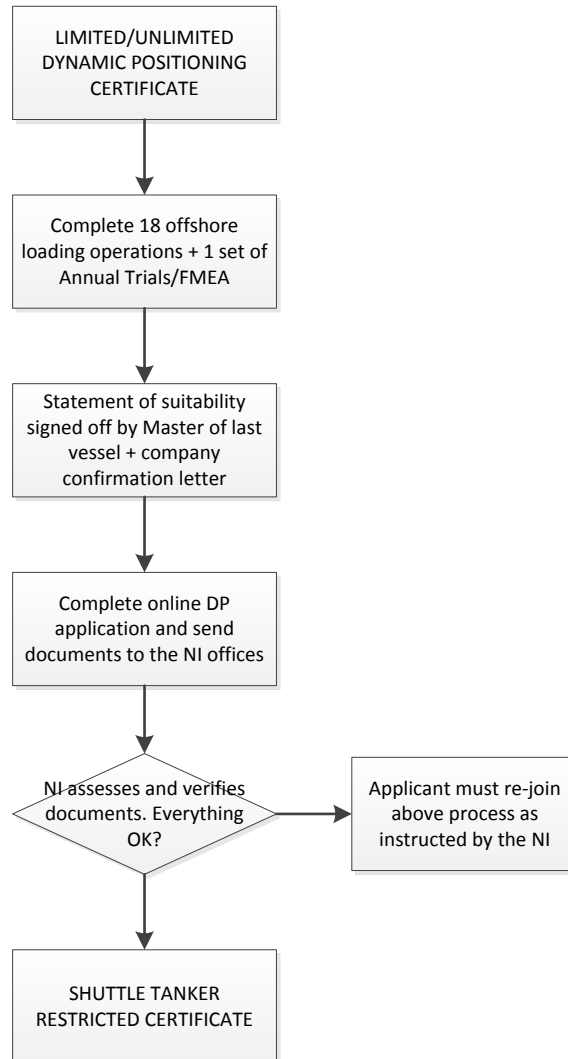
LIMITED/UNLIMITED DYNAMIC POSITIONING CERTIFICATE

Complete 18 offshore loading operations + 1 set of Annual Trials/FMEA

Statement of suitability signed off by Master of last vessel + company confirmation letter

Complete online DP application and send documents to the NI offices

NI assesses and verifies documents. Everything OK?

Applicant must re-join above process as instructed by the NI

SHUTTLE TANKER RESTRICTED CERTIFICATE